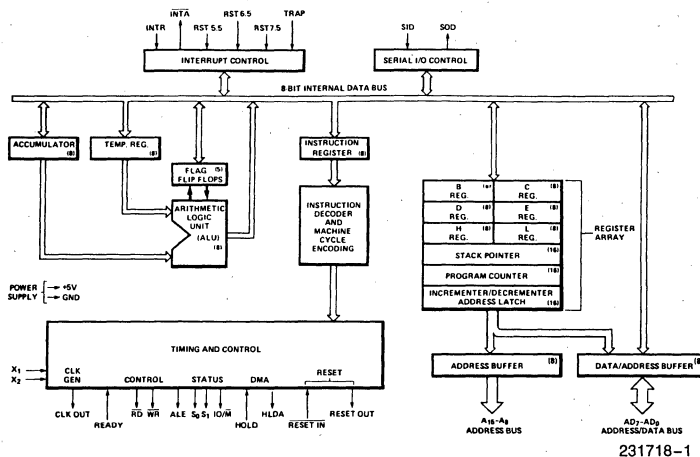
INTR $\overline{INTA}$ RST 5.5 RST 6.5 RST 7.5 TRAP

INTERRUPT CONTROL

SID SOD

SERIAL I/O CONTROL

8 BIT INTERNAL DATA BUS

ACCUMULATOR (8)

TEMP. REG. (8)

FLAG (5) FLIP FLOPS

ARITHMETIC LOGIC UNIT (ALU) (8)

INSTRUCTION REGISTER (8)

INSTRUCTION DECODER AND MACHINE CYCLE ENCODING

| B REG. (8) | C REG. (8) |
|---|---|
| D REG. (8) | E REG. (8) |
| H REG. (8) | L REG. (8) |
| STACK POINTER (16) | |
| PROGRAM COUNTER (16) | |
| INCREMENTER/DECREMENTER ADDRESS LATCH (16) | |

REGISTER ARRAY

POWER SUPPLY → +5V → GND

TIMING AND CONTROL

$X_1$ $X_2$ CLK GEN

CONTROL STATUS DMA RESET

CLK OUT READY $\overline{RD}$ $\overline{WR}$ ALE $S_0$ $S_1$ IO/$\overline{M}$ HOLD HLDA $\overline{RESET IN}$ RESET OUT

ADDRESS BUFFER (8)

DATA/ADDRESS BUFFER (8)

$A_{15}$–$A_8$ ADDRESS BUS

$AD_7$–$AD_0$ ADDRESS/DATA BUS

231718–1